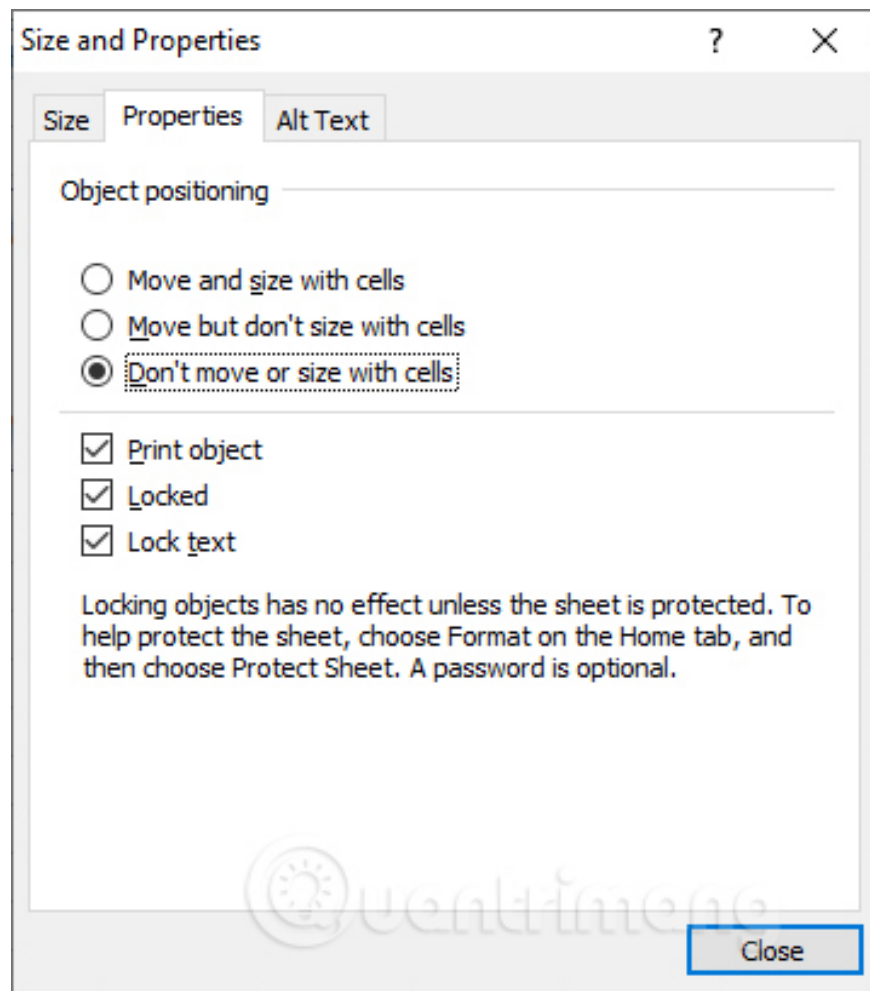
Size and Properties

?

×

Size

Properties

Alt Text

Object positioning

Move and size with cells

Move but don't size with cells

Don't move or size with cells

Print object

Locked

Lock text

Locking objects has no effect unless the sheet is protected. To help protect the sheet, choose Format on the Home tab, and then choose Protect Sheet. A password is optional.

Quantrimang

Close